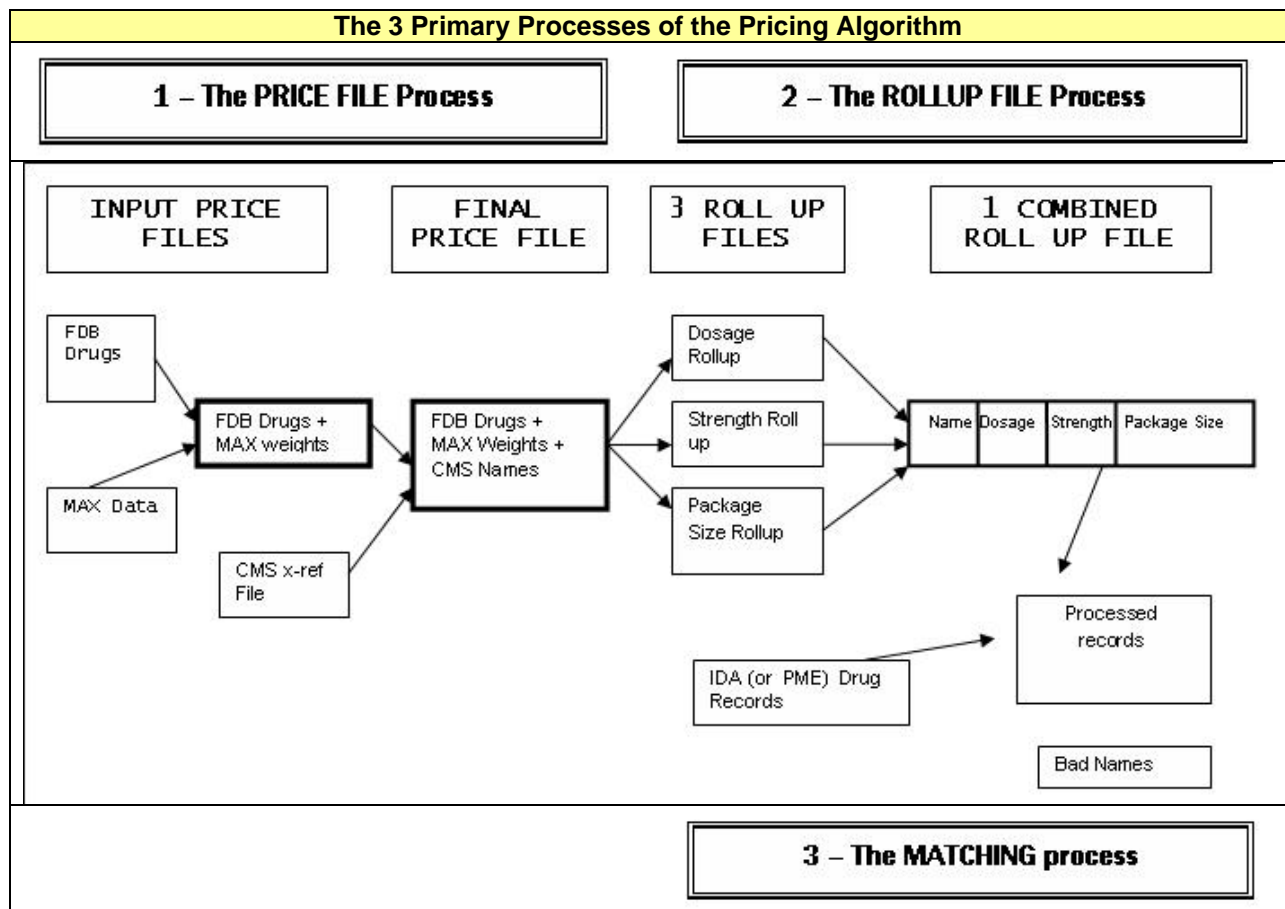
The 3 Primary Processes of the Pricing Algorithm

1 – The PRICE FILE Process

2 – The ROLLUP FILE Process

INPUT PRICE FILES

FINAL PRICE FILE

3 ROLL UP FILES

1 COMBINED ROLL UP FILE

FDB Drugs

FDB Drugs + MAX weights

FDB Drugs + MAX Weights + CMS Names

Dosage Rollup

Strength Roll up

Package Size Rollup

| Name | Dosage | Strength | Package Size |
|---|---|---|---|

MAX Data

CMS x-ref File

Processed records

IDA (or PME) Drug Records

Bad Names

3 – The MATCHING process